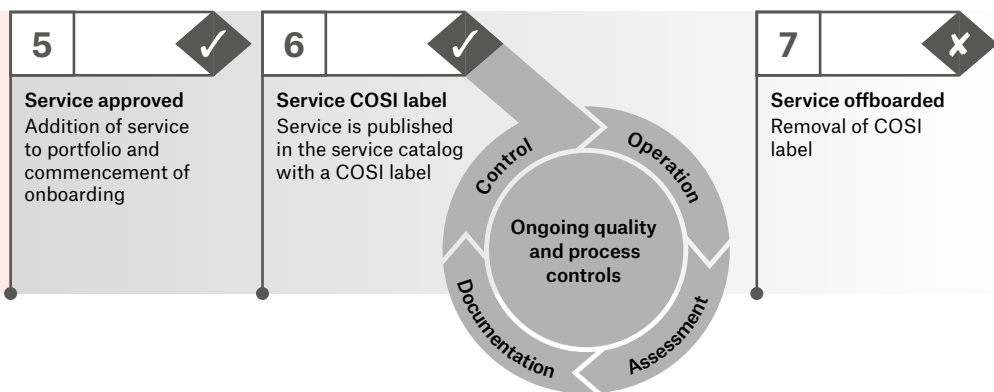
5 ✓

**Service approved**
Addition of service to portfolio and commencement of onboarding

6 ✓

**Service COSI label**
Service is published in the service catalog with a COSI label

Control

Operation

Ongoing quality and process controls

Assessment

Documentation

7 ✗

**Service offboarded**
Removal of COSI label